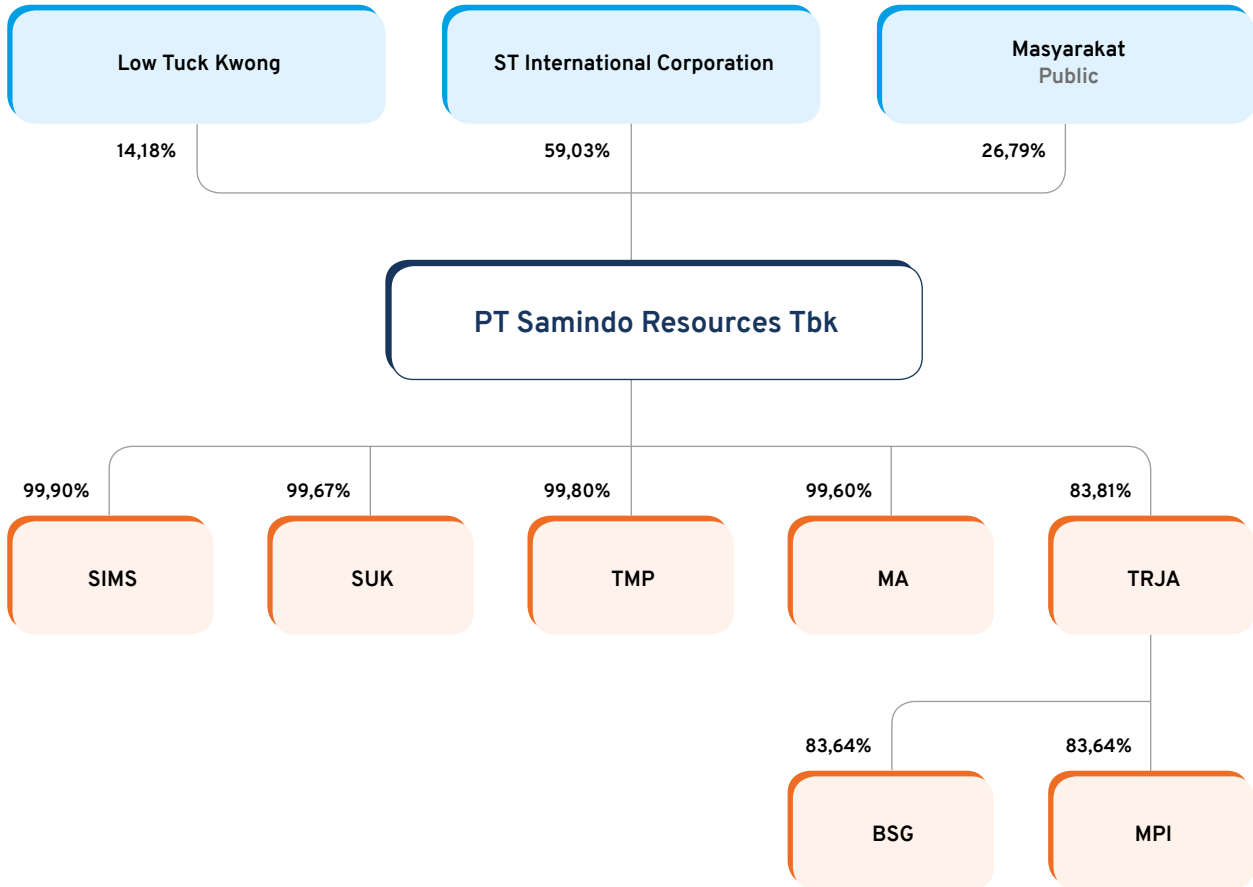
Low Tuck Kwong

ST International Corporation

Masyarakat
Public

14,18%

59,03%

26,79%

PT Samindo Resources Tbk

99,90%

99,67%

99,80%

99,60%

83,81%

SIMS

SUK

TMP

MA

TRJA

83,64%

83,64%

BSG

MPI